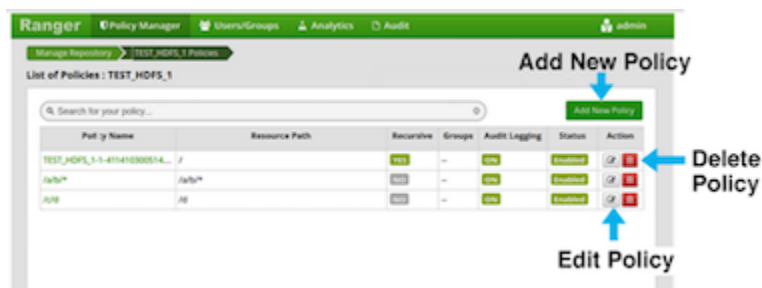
Ranger Policy Manager Users/Groups Analytics Audit admin

Manage Repository TEST_HDFS_1 Policies

List of Policies : TEST_HDFS_1

Add New Policy

Search for your policy...

Add New Policy

| Policy Name | Resource Path | Recursive | Groups | Audit Logging | Status | Action |
|---|---|---|---|---|---|---|
| TEST_HDFS_1-1-411410300514... | / | YES | -- | ON | Enabled | |
| /a/b/* | /a/b/* | NO | -- | ON | Enabled | |
| /t/d | /d | NO | -- | ON | Enabled | |

Delete Policy

Edit Policy